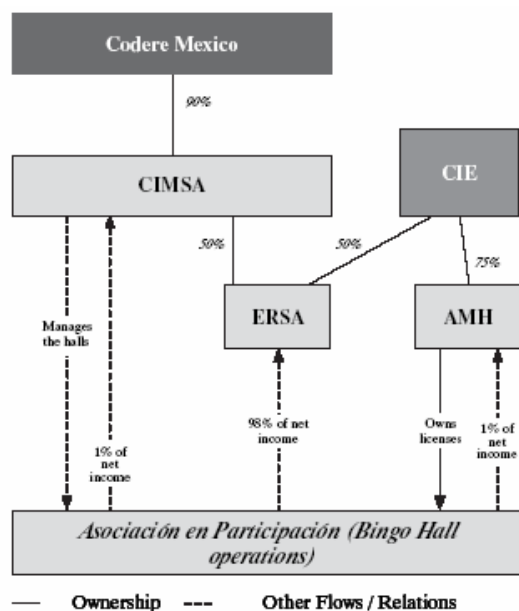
Codere Mexico

90%

CIMSA

CIE

50%

50%

75%

ERSA

AMH

Manages the halls

1% of net income

98% of net income

Owns licenses

1% of net income

Asociación en Participación (Bingo Hall operations)

— Ownership --- Other Flows / Relations